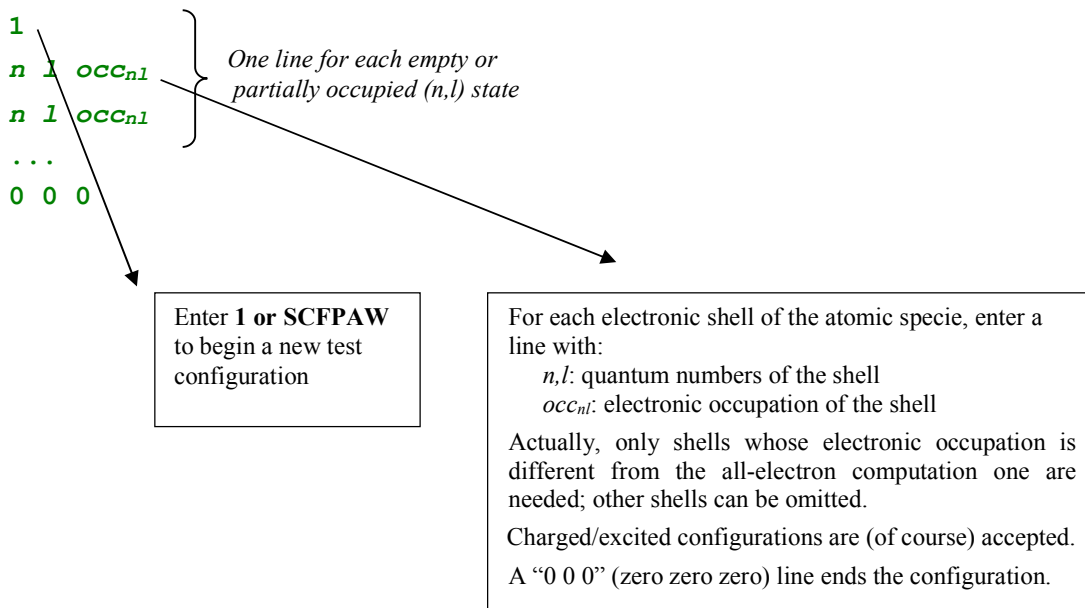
1
n l occ$_{nl}$
n l occ$_{nl}$
...
0 0 0

One line for each empty or partially occupied (n,l) state

Enter 1 or SCFPAW to begin a new test configuration

For each electronic shell of the atomic specie, enter a line with:
n,l: quantum numbers of the shell
occ$_{nl}$: electronic occupation of the shell

Actually, only shells whose electronic occupation is different from the all-electron computation one are needed; other shells can be omitted.

Charged/excited configurations are (of course) accepted.

A "0 0 0" (zero zero zero) line ends the configuration.